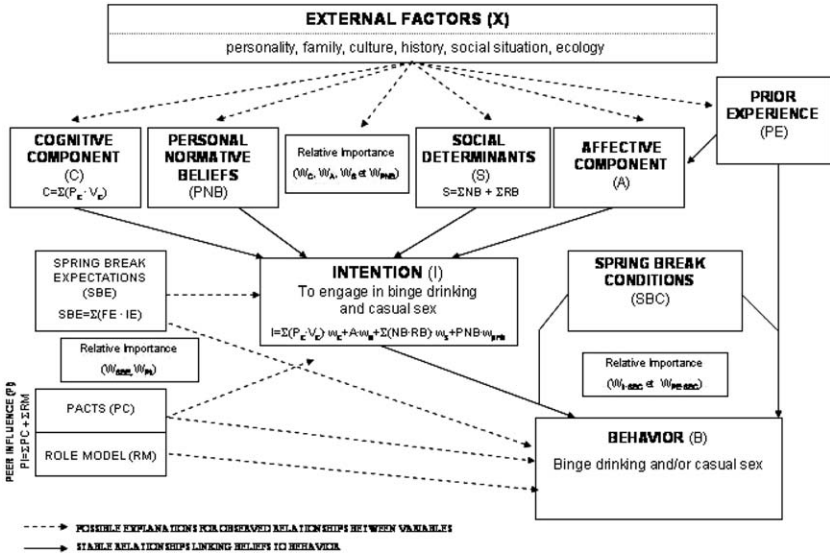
EXTERNAL FACTORS (X)

personality, family, culture, history, social situation, ecology

PRIOR EXPERIENCE (PE)

COGNITIVE COMPONENT (C) $C=\Sigma(P_C \cdot V_C)$

PERSONAL NORMATIVE BELIEFS (PNB)

Relative Importance ($W_C$, $W_A$, $W_S$ et $W_{PNB}$)

SOCIAL DETERMINANTS (S) $S=\Sigma NB + \Sigma RB$

AFFECTIVE COMPONENT (A)

SPRING BREAK EXPECTATIONS (SBE) $SBE=\Sigma(FE \cdot IE)$

INTENTION (I) To engage in binge drinking and casual sex

$I=\Sigma(P_C \cdot V_C) \cdot w_C + A \cdot w_A + \Sigma(NB \cdot RB) \cdot w_S + PNB \cdot w_{PNB}$

SPRING BREAK CONDITIONS (SBC)

Relative Importance ($W_{SBE}$, $W_{PI}$)

Relative Importance ($W_{I\text{-}SBC}$ et $W_{PE\text{-}SBC}$)

PEER INFLUENCE (PI) $PI=\Sigma PC + \Sigma RM$

PACTS (PC)

ROLE MODEL (RM)

BEHAVIOR (B) Binge drinking and/or casual sex

POSSIBLE EXPLANATIONS FOR OBSERVED RELATIONSHIPS BETWEEN VARIABLES

STABLE RELATIONSHIPS LINKING BELIEFS TO BEHAVIOR